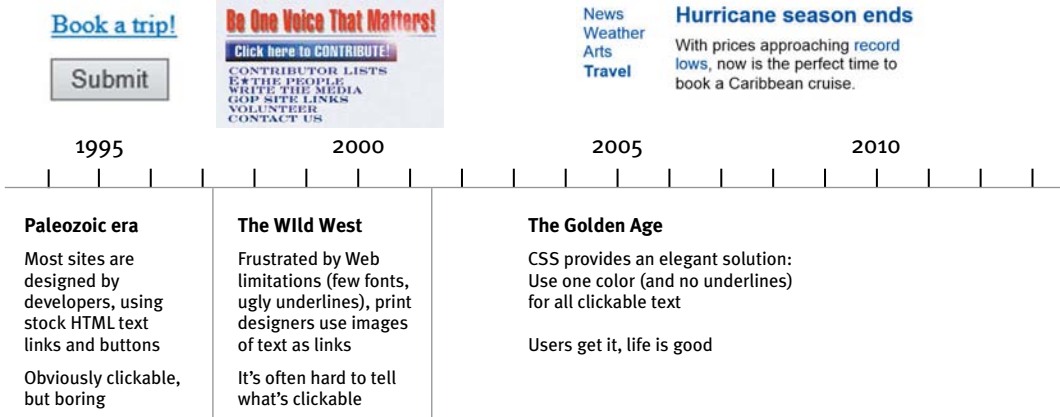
Book a trip!

Submit

Be One Voice That Matters!

Click here to CONTRIBUTE!

CONTRIBUTOR LISTS
E★THE PEOPLE
WRITE THE MEDIA
GOP SITE LINKS
VOLUNTEER
CONTACT US

News
Weather
Arts
Travel

Hurricane season ends

With prices approaching record lows, now is the perfect time to book a Caribbean cruise.

1995

2000

2005

2010

Paleozoic era

Most sites are designed by developers, using stock HTML text links and buttons

Obviously clickable, but boring

The WIld West

Frustrated by Web limitations (few fonts, ugly underlines), print designers use images of text as links

It's often hard to tell what's clickable

The Golden Age

CSS provides an elegant solution: Use one color (and no underlines) for all clickable text

Users get it, life is good